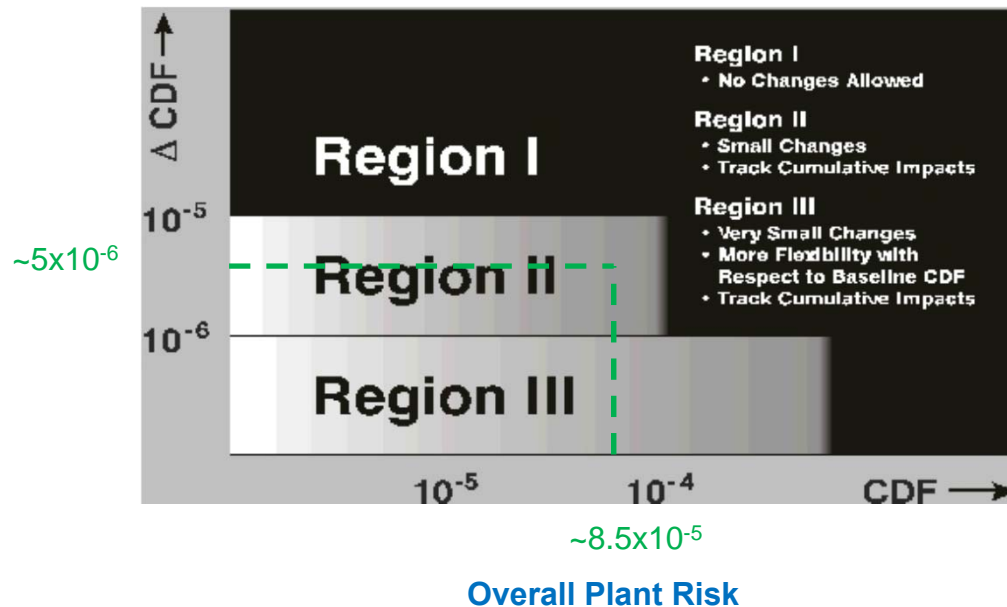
$\Delta$ CDF →

Region I

Region II

Region III

$10^{-5}$

$10^{-6}$

~5x$10^{-6}$

Region I
• No Changes Allowed

Region II
• Small Changes
• Track Cumulative Impacts

Region III
• Very Small Changes
• More Flexibility with Respect to Baseline CDF
• Track Cumulative Impacts

$10^{-5}$

$10^{-4}$

CDF →

~8.5x$10^{-5}$

Overall Plant Risk